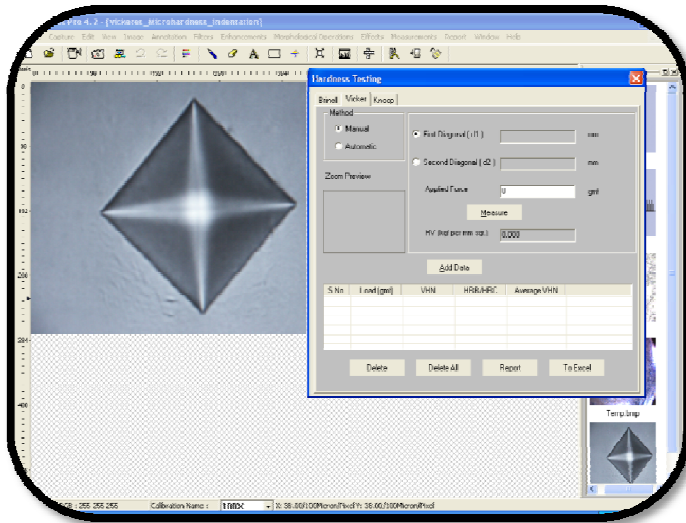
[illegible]Pro 4.2 - [Vickers_Microhardness_Indentation]

Capture Edit View Image Annotation Filters Enhancements Morphological Operations Effects Measurements Report Window Help

Hardness Testing

Brinell Vicker Knoop

Method

Manual

Automatic

Zoom Preview

First Diagonal ( d1 ) mm

Second Diagonal ( d2 ) mm

Applied Force 0 gm

Measure

HV (kgf per mm sq.) 0.000

Add Data

| S.No | Load (gm) | VHN | HRB/HRC | Average VHN |
|---|---|---|---|---|
| | | | | |

Delete Delete All Report To Excel

Temp.bmp

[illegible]: 255 255 255 Calibration Name : 100X X: 38.00/100Micron/Pixel Y: 38.00/100Micron/Pixel